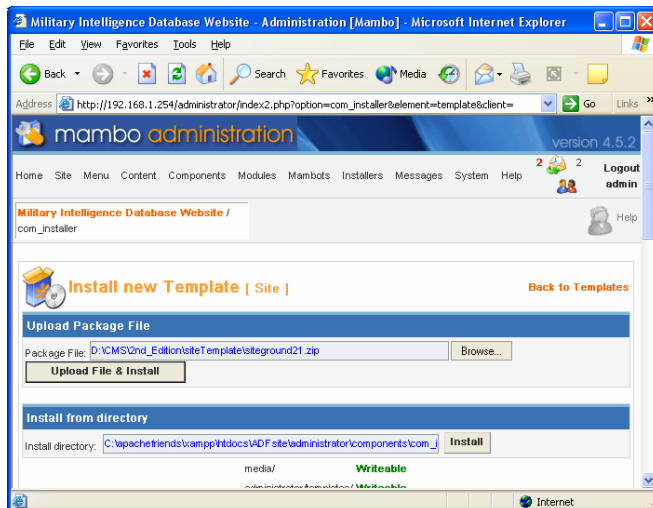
Military Intelligence Database Website - Administration [Mambo] - Microsoft Internet Explorer

File Edit View Favorites Tools Help

Back Search Favorites Media

Address http://192.168.1.254/administrator/index2.php?option=com_installer&element=template&client= Go Links

mambo administration version 4.5.2

Home Site Menu Content Components Modules Mambots Installers Messages System Help 2 2 Logout admin

Military Intelligence Database Website / com_installer

Help

Install new Template [ Site ]

Back to Templates

Upload Package File

Package File: D:\CMS\2nd_Edition\siteTemplate\siteground21.zip Browse...

Upload File & Install

Install from directory

Install directory: C:\apachefriends\xampp\htdocs\ADFsite\administrator\components\com_i Install

media/ Writeable

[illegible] Writeable

Internet